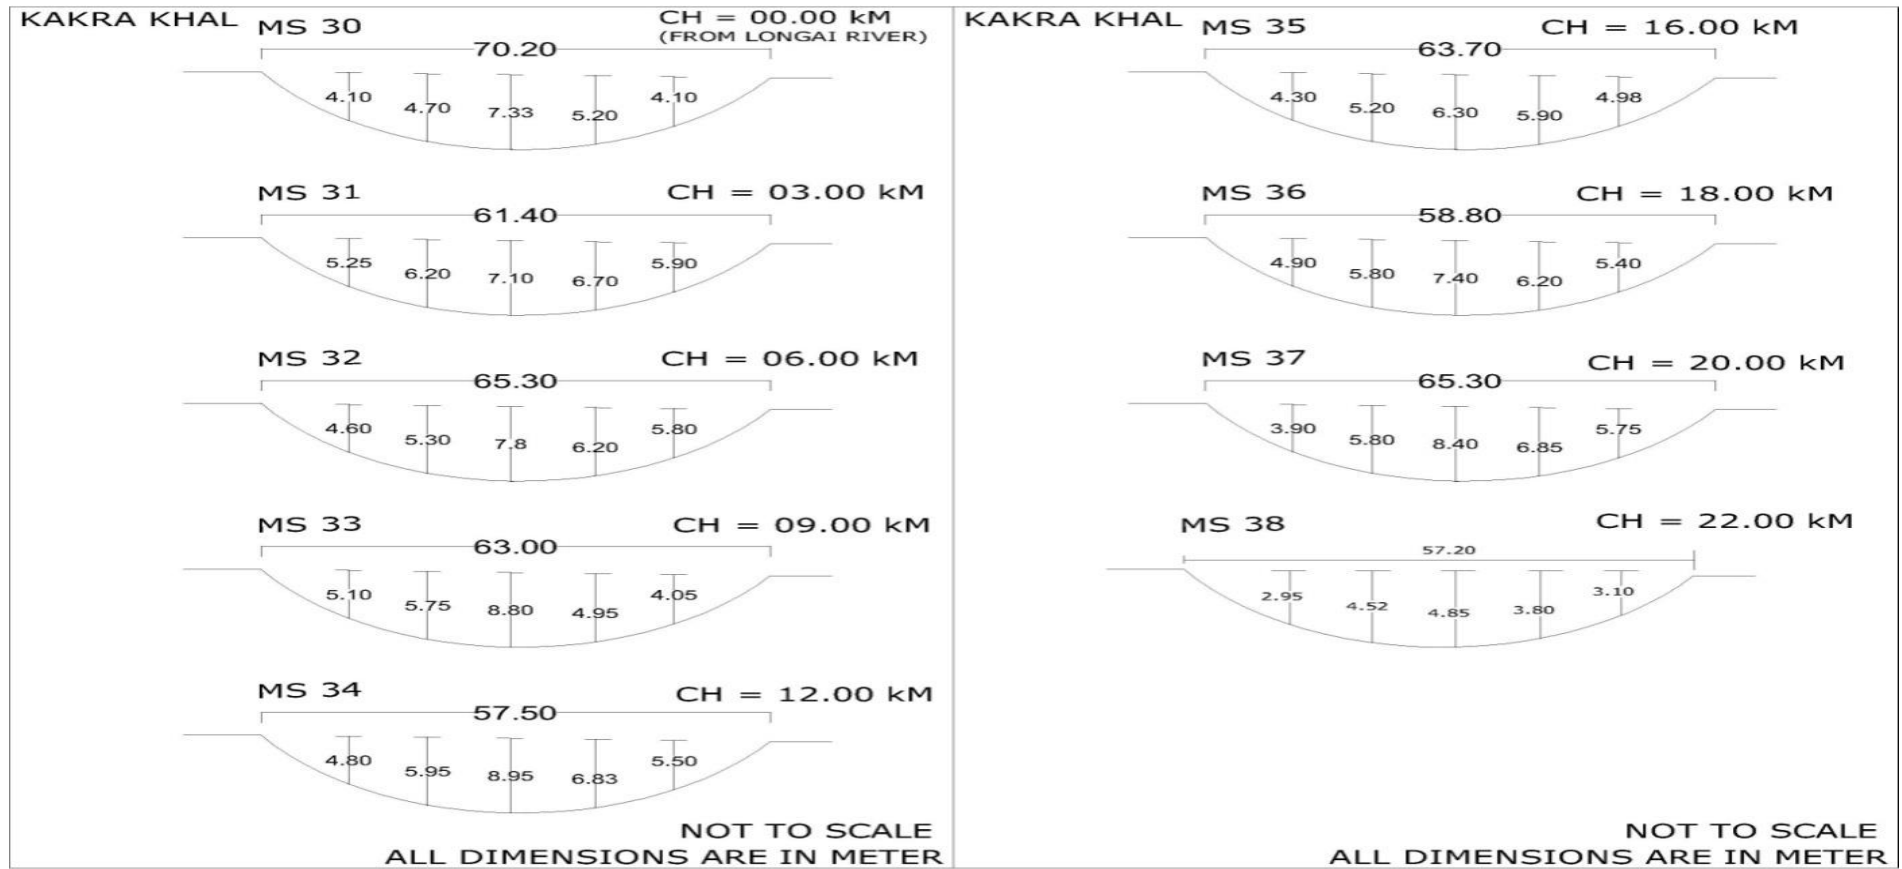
KAKRA KHAL

MS 30 CH = 00.00 kM (FROM LONGAI RIVER)

70.20

4.10 4.70 7.33 5.20 4.10

MS 31 CH = 03.00 kM

61.40

5.25 6.20 7.10 6.70 5.90

MS 32 CH = 06.00 kM

65.30

4.60 5.30 7.8 6.20 5.80

MS 33 CH = 09.00 kM

63.00

5.10 5.75 8.80 4.95 4.05

MS 34 CH = 12.00 kM

57.50

4.80 5.95 8.95 6.83 5.50

NOT TO SCALE
ALL DIMENSIONS ARE IN METER

KAKRA KHAL

MS 35 CH = 16.00 kM

63.70

4.30 5.20 6.30 5.90 4.98

MS 36 CH = 18.00 kM

58.80

4.90 5.80 7.40 6.20 5.40

MS 37 CH = 20.00 kM

65.30

3.90 5.80 8.40 6.85 5.75

MS 38 CH = 22.00 kM

57.20

2.95 4.52 4.85 3.80 3.10

NOT TO SCALE
ALL DIMENSIONS ARE IN METER